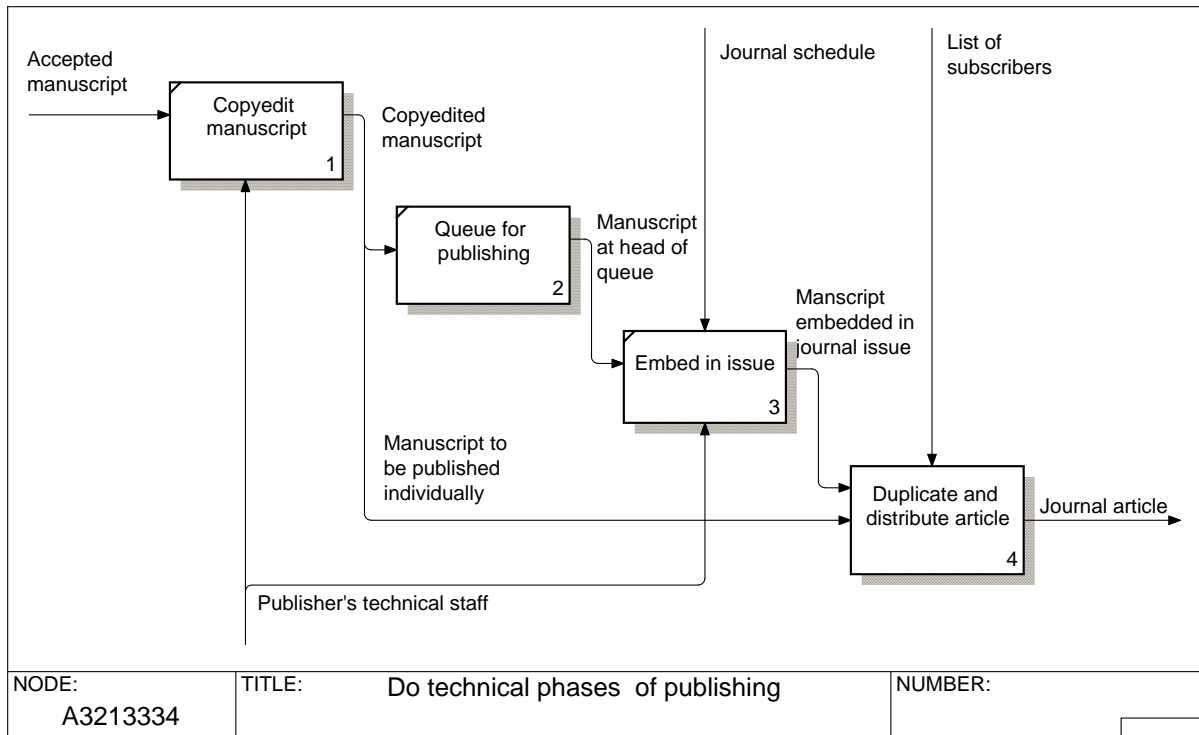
Accepted manuscript

Copyedit manuscript
1

Copyedited manuscript

Queue for publishing
2

Manuscript at head of queue

Journal schedule

List of subscribers

Manscript embedded in journal issue

Embed in issue
3

Manuscript to be published individually

Duplicate and distribute article
4

Journal article

Publisher's technical staff

| NODE: A3213334 | TITLE: Do technical phases of publishing | NUMBER: |
|---|---|---|